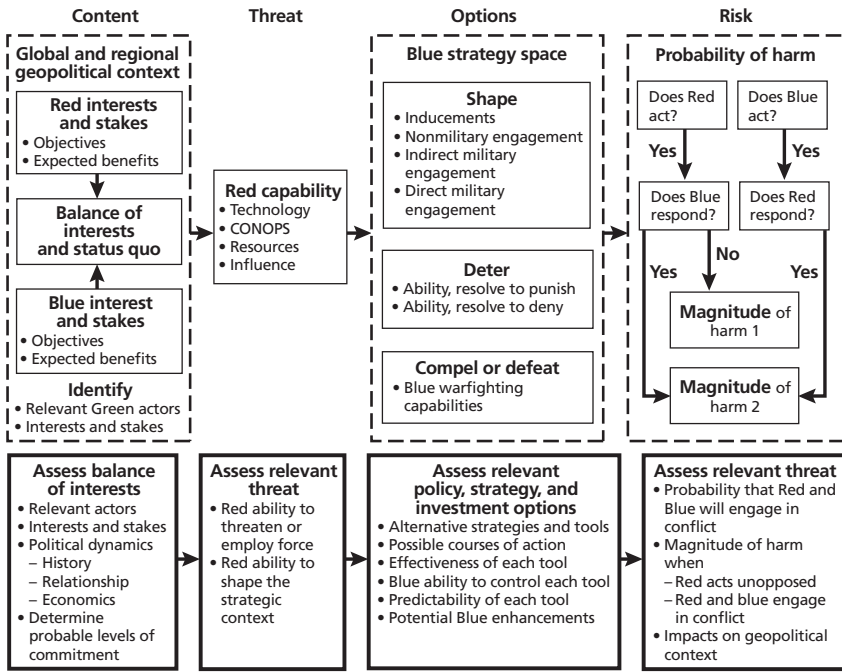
Content

Threat

Options

Risk

Global and regional geopolitical context

Red interests and stakes
• Objectives
• Expected benefits

Balance of interests and status quo

Blue interest and stakes
• Objectives
• Expected benefits

Identify
• Relevant Green actors
• Interests and stakes

Red capability
• Technology
• CONOPS
• Resources
• Influence

Blue strategy space

Shape
• Inducements
• Nonmilitary engagement
• Indirect military engagement
• Direct military engagement

Deter
• Ability, resolve to punish
• Ability, resolve to deny

Compel or defeat
• Blue warfighting capabilities

Probability of harm

Does Red act?

Does Blue act?

Yes

Yes

Does Blue respond?

Does Red respond?

No

Yes

Yes

Magnitude of harm 1

Magnitude of harm 2

Assess balance of interests
• Relevant actors
• Interests and stakes
• Political dynamics
– History
– Relationship
– Economics
• Determine probable levels of commitment

Assess relevant threat
• Red ability to threaten or employ force
• Red ability to shape the strategic context

Assess relevant policy, strategy, and investment options
• Alternative strategies and tools
• Possible courses of action
• Effectiveness of each tool
• Blue ability to control each tool
• Predictability of each tool
• Potential Blue enhancements

Assess relevant threat
• Probability that Red and Blue will engage in conflict
• Magnitude of harm when
– Red acts unopposed
– Red and blue engage in conflict
• Impacts on geopolitical context